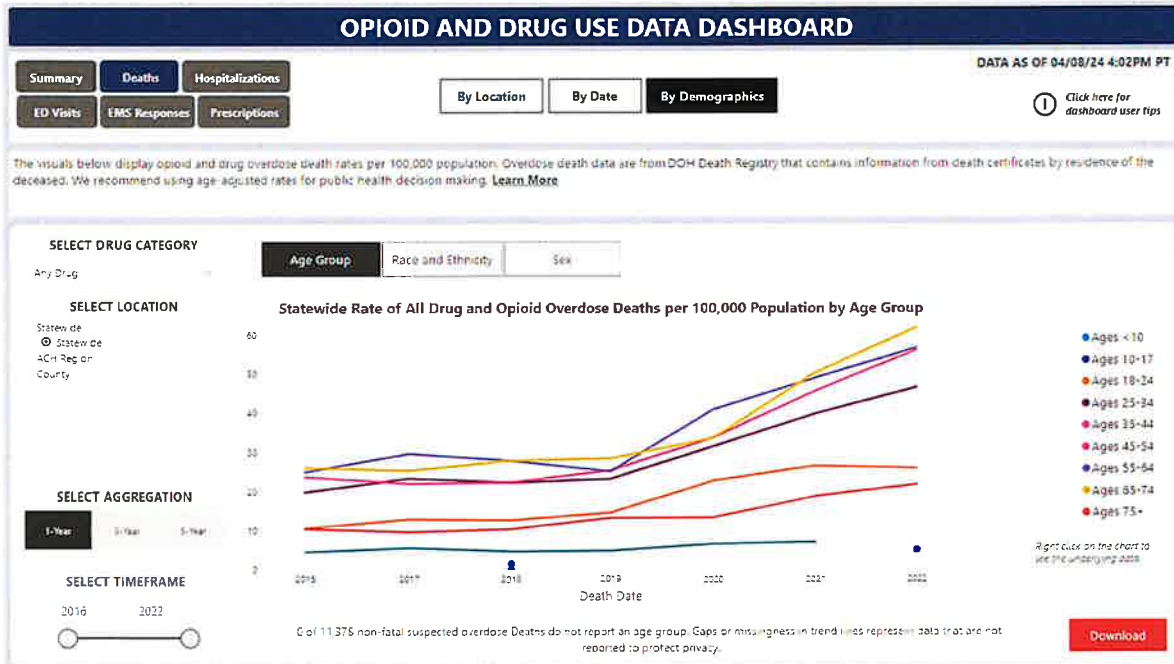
OPIOID AND DRUG USE DATA DASHBOARD

Summary
Deaths
Hospitalizations
ED Visits
EMS Responses
Prescriptions

By Location
By Date
By Demographics

DATA AS OF 04/08/24 4:02PM PT

Click here for dashboard user tips

The visuals below display opioid and drug overdose death rates per 100,000 population. Overdose death data are from DOH Death Registry that contains information from death certificates by residence of the deceased. We recommend using age-adjusted rates for public health decision making. Learn More

SELECT DRUG CATEGORY
Any Drug

SELECT LOCATION
Statewide
Statewide
ACH Region
County

SELECT AGGREGATION
1-Year
3-Year
5-Year

SELECT TIMEFRAME
2016
2022

Age Group
Race and Ethnicity
Sex

Statewide Rate of All Drug and Opioid Overdose Deaths per 100,000 Population by Age Group

60
50
40
30
20
10
0

2016
2017
2018
2019
2020
2021
2022
Death Date

Ages <10
Ages 10-17
Ages 18-24
Ages 25-34
Ages 35-44
Ages 45-54
Ages 55-64
Ages 65-74
Ages 75+

Right click on the chart to see the underlying data

0 of 11,376 non-fatal suspected overdose Deaths do not report an age group. Gaps or missingness in trend lines represent data that are not reported to protect privacy.

Download